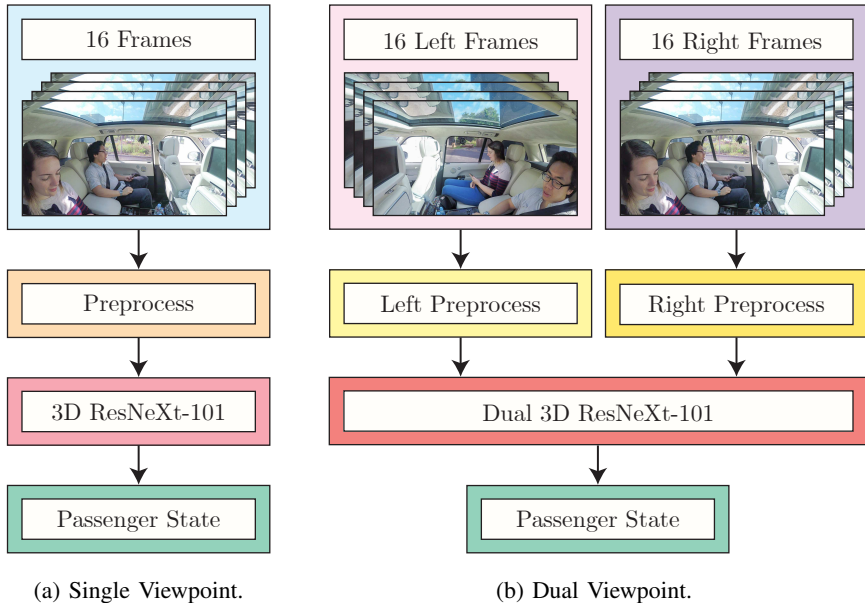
16 Frames

Preprocess

3D ResNeXt-101

Passenger State

(a) Single Viewpoint.

16 Left Frames

16 Right Frames

Left Preprocess

Right Preprocess

Dual 3D ResNeXt-101

Passenger State

(b) Dual Viewpoint.